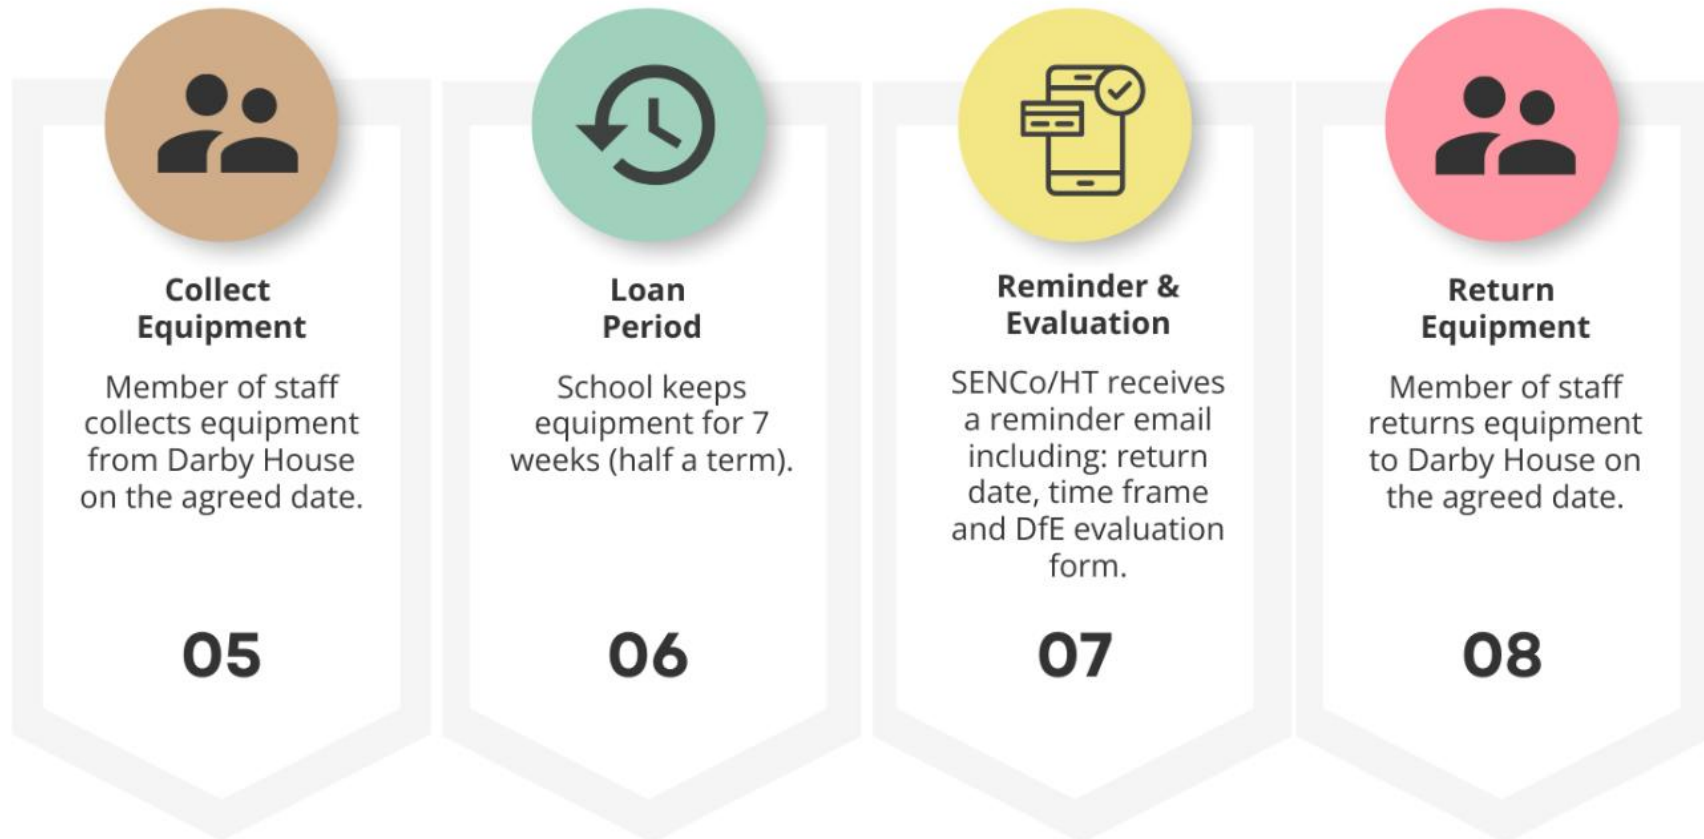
Collect Equipment

Member of staff collects equipment from Darby House on the agreed date.

05

Loan Period

School keeps equipment for 7 weeks (half a term).

06

Reminder & Evaluation

SENCo/HT receives a reminder email including: return date, time frame and DfE evaluation form.

07

Return Equipment

Member of staff returns equipment to Darby House on the agreed date.

08